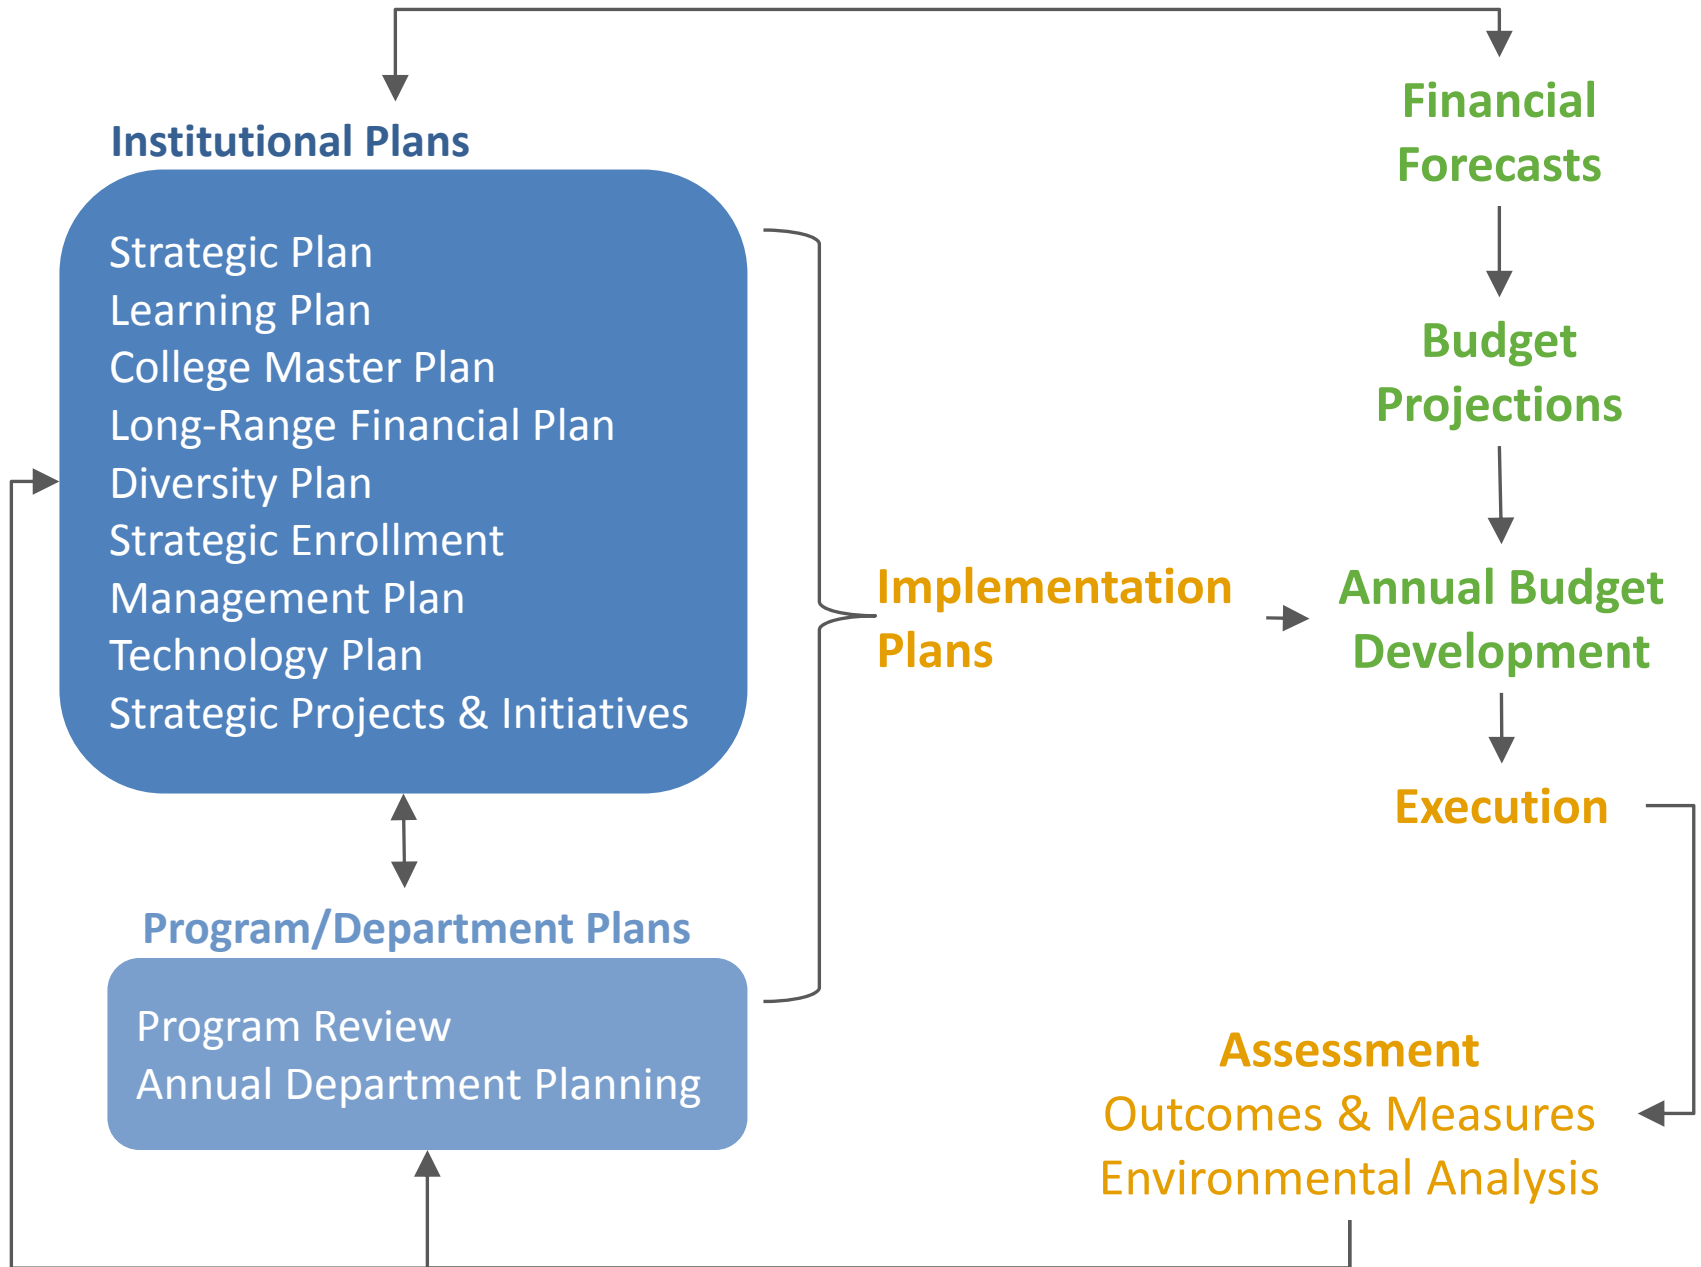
Institutional Plans

Strategic Plan
Learning Plan
College Master Plan
Long-Range Financial Plan
Diversity Plan
Strategic Enrollment Management Plan
Technology Plan
Strategic Projects & Initiatives

Program/Department Plans

Program Review
Annual Department Planning

Financial Forecasts

Budget Projections

Implementation Plans

Annual Budget Development

Execution

Assessment
Outcomes & Measures
Environmental Analysis